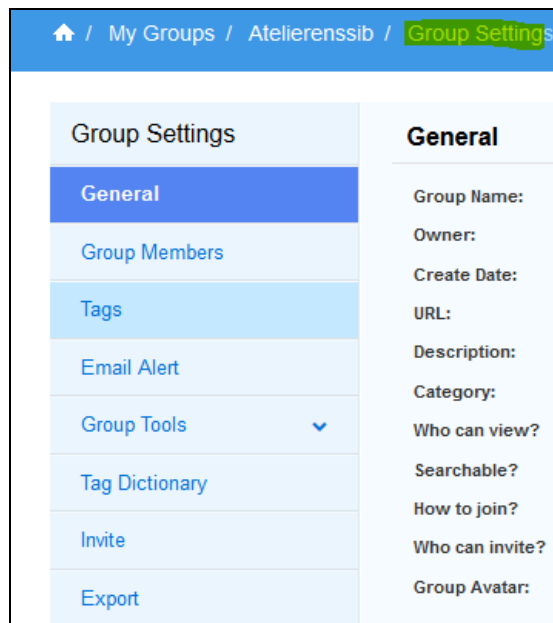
/ My Groups / Atelierenssib / Group Settings

Group Settings

General

Group Members

Tags

Email Alert

Group Tools

Tag Dictionary

Invite

Export

General

Group Name:

Owner:

Create Date:

URL:

Description:

Category:

Who can view?

Searchable?

How to join?

Who can invite?

Group Avatar: